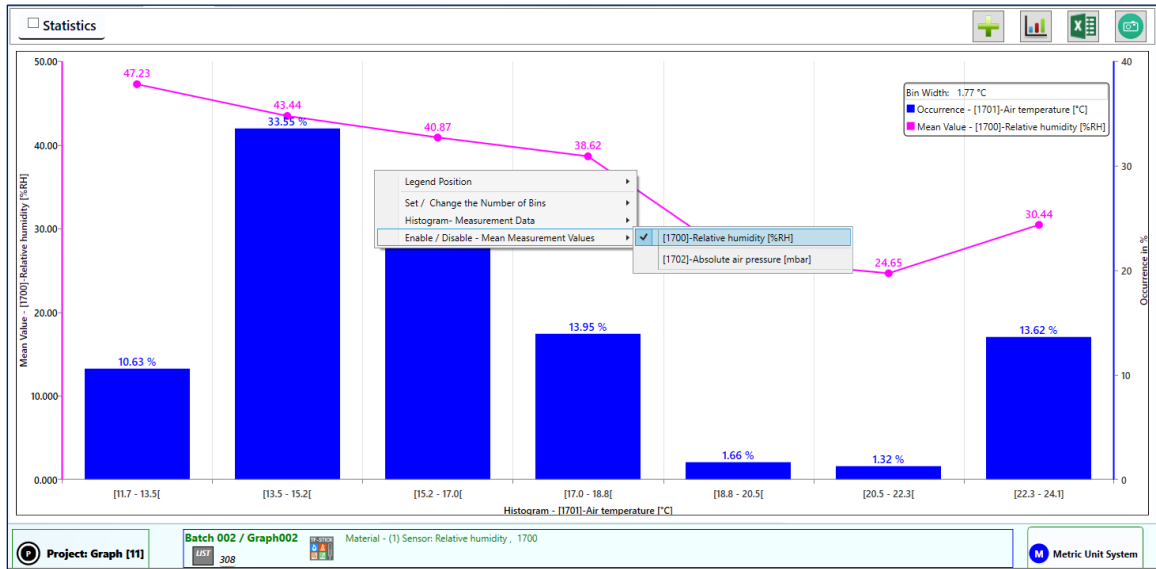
Statistics

Bin Width: 1.77 °C
Occurrence - [1701]-Air temperature [°C]
Mean Value - [1700]-Relative humidity [%RH]

Mean Value - [1700]-Relative humidity [%RH]

50.00
40.00
30.00
20.00
10.000
0.000

Occurrence in %

40
30
20
10
0

47.23
43.44
40.87
38.62
24.65
30.44

33.55 %
10.63 %
13.95 %
1.66 %
1.32 %
13.62 %

Legend Position
Set / Change the Number of Bins
Histogram- Measurement Data
Enable / Disable - Mean Measurement Values
[1700]-Relative humidity [%RH]
[1702]-Absolute air pressure [mbar]

[11.7 - 13.5[
[13.5 - 15.2[
[15.2 - 17.0[
[17.0 - 18.8[
[18.8 - 20.5[
[20.5 - 22.3[
[22.3 - 24.1]

Histogram - [1701]-Air temperature [°C]

Project: Graph [11]
Batch 002 / Graph002
LIST
308
TF-STICK
Material - (1) Sensor: Relative humidity , 1700
Metric Unit System